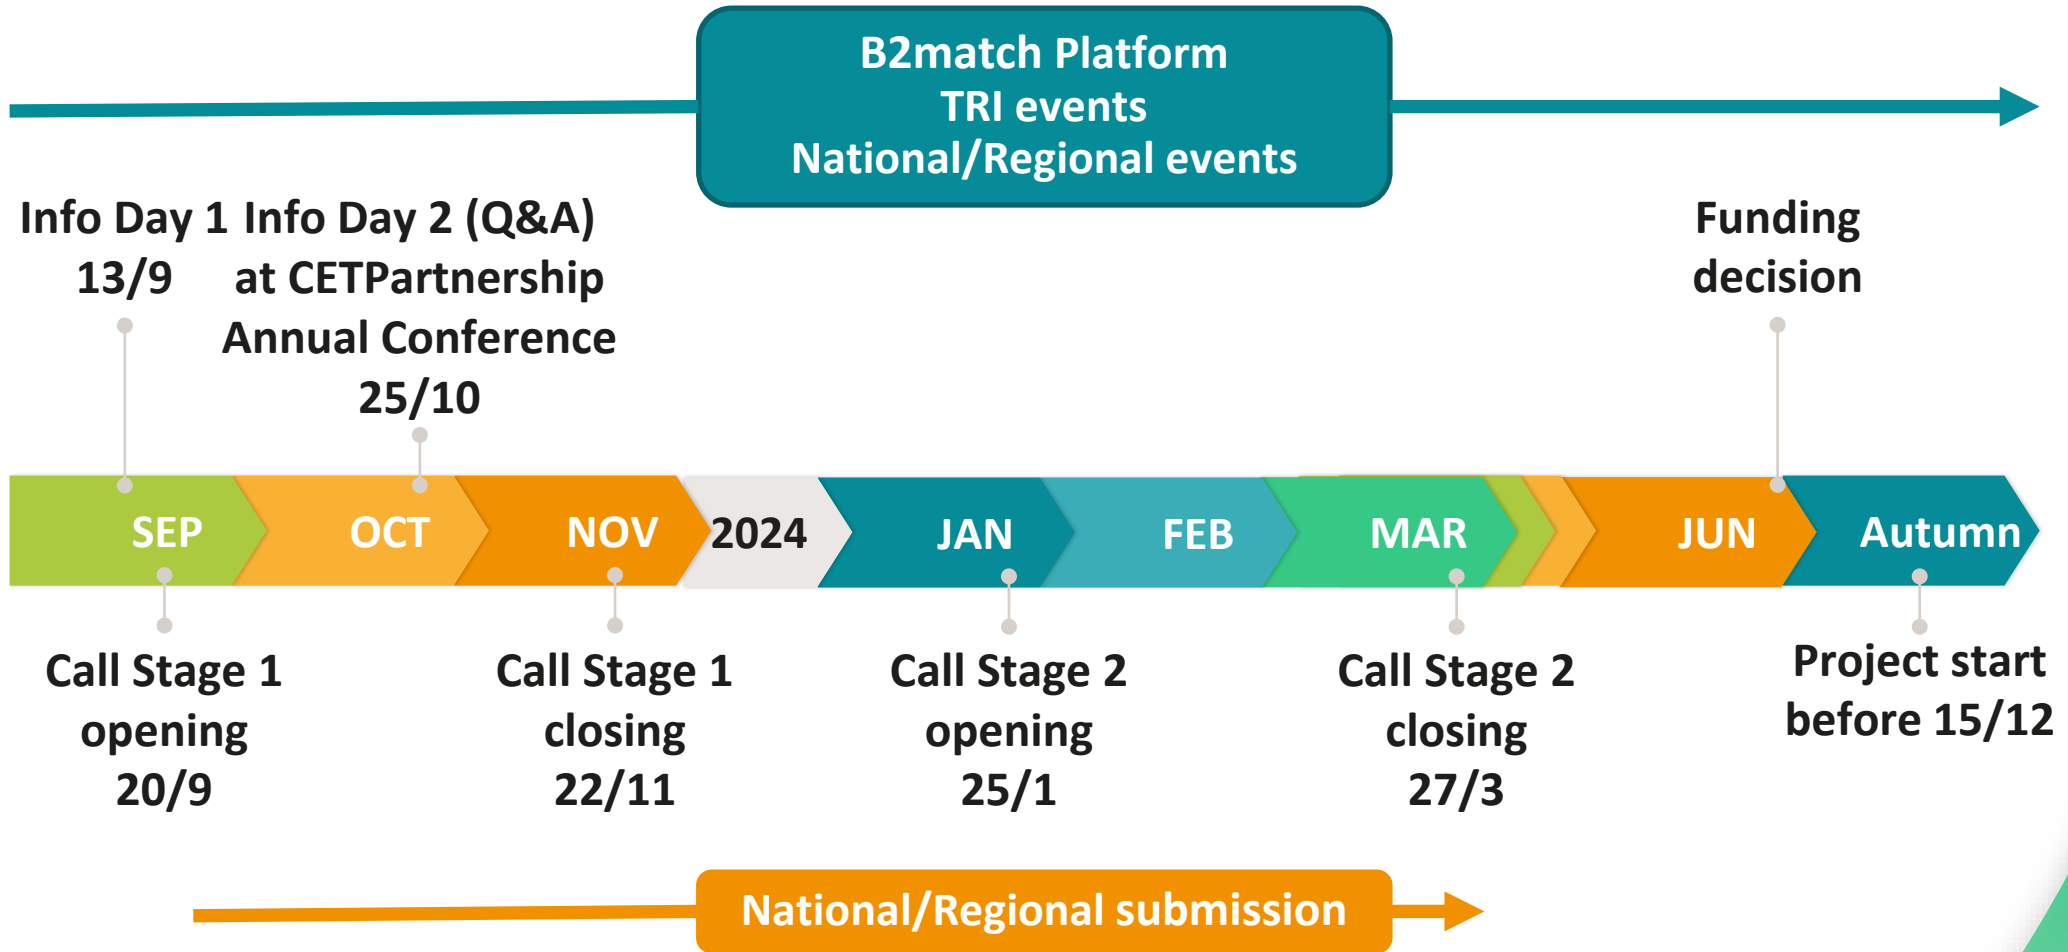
B2match Platform
TRI events
National/Regional events

Info Day 1
13/9

Info Day 2 (Q&A)
at CETPartnership
Annual Conference
25/10

Funding
decision

SEP OCT NOV 2024 JAN FEB MAR JUN Autumn

Call Stage 1
opening
20/9

Call Stage 1
closing
22/11

Call Stage 2
opening
25/1

Call Stage 2
closing
27/3

Project start
before 15/12

National/Regional submission